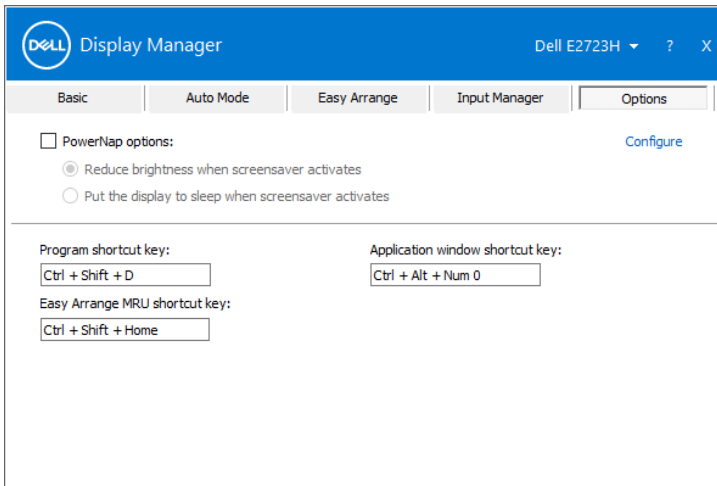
DELL Display Manager

Dell E2723H ? X

Basic | Auto Mode | Easy Arrange | Input Manager | Options

PowerNap options:

Configure

Reduce brightness when screensaver activates

Put the display to sleep when screensaver activates

Program shortcut key:

Ctrl + Shift + D

Application window shortcut key:

Ctrl + Alt + Num 0

Easy Arrange MRU shortcut key:

Ctrl + Shift + Home